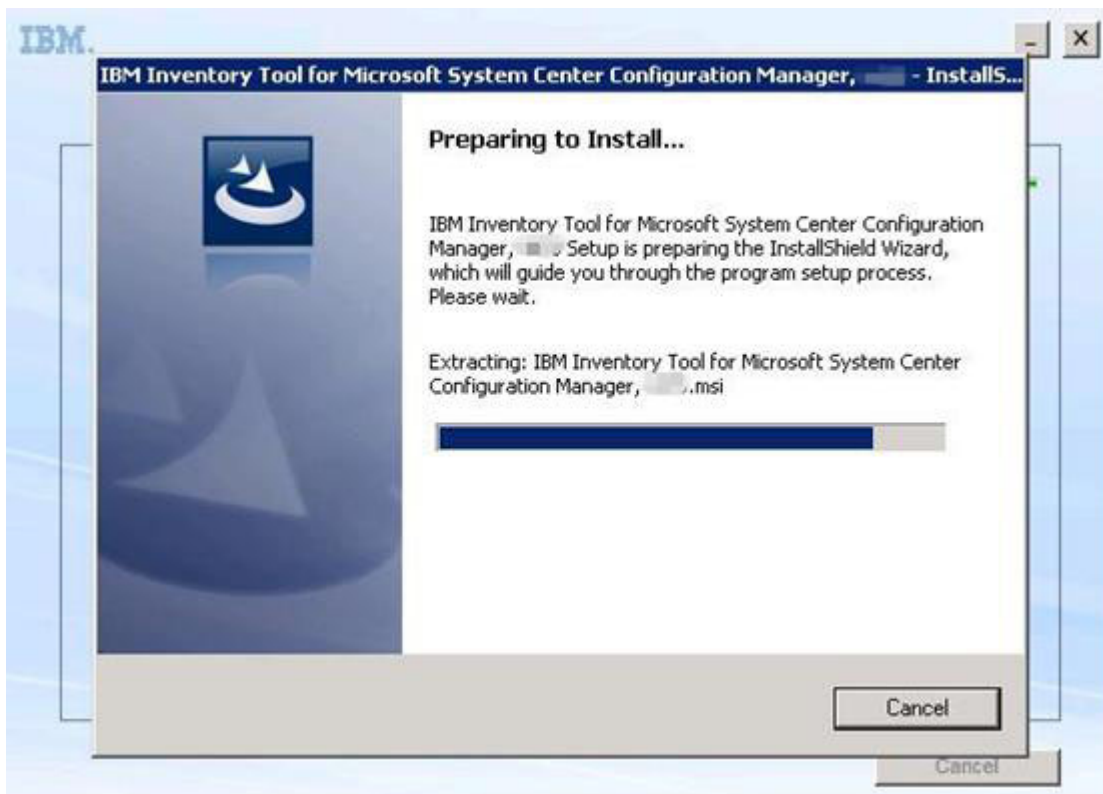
IBM.

IBM Inventory Tool for Microsoft System Center Configuration Manager, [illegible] - InstallS...

Preparing to Install...

IBM Inventory Tool for Microsoft System Center Configuration Manager, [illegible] Setup is preparing the InstallShield Wizard, which will guide you through the program setup process. Please wait.

Extracting: IBM Inventory Tool for Microsoft System Center Configuration Manager, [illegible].msi

Cancel

Cancel